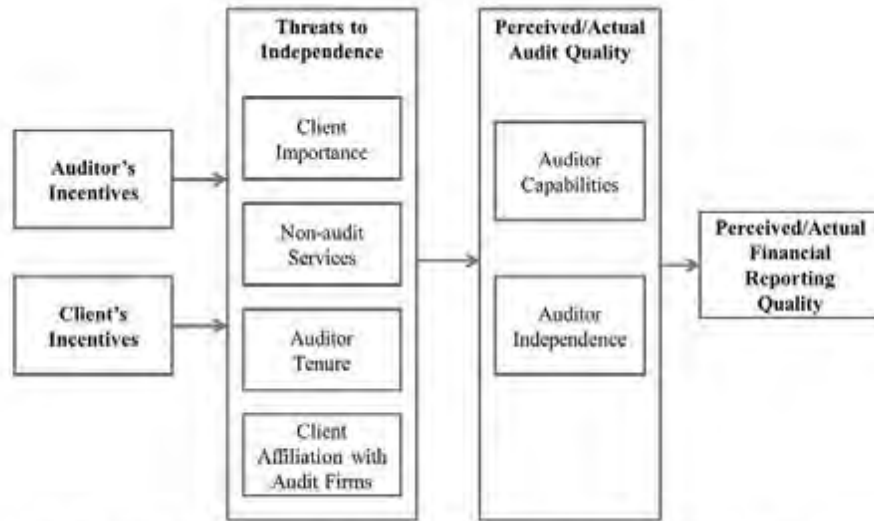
Auditor's Incentives

Client's Incentives

Threats to Independence

Client Importance

Non-audit Services

Auditor Tenure

Client Affiliation with Audit Firms

Perceived/Actual Audit Quality

Auditor Capabilities

Auditor Independence

Perceived/Actual Financial Reporting Quality